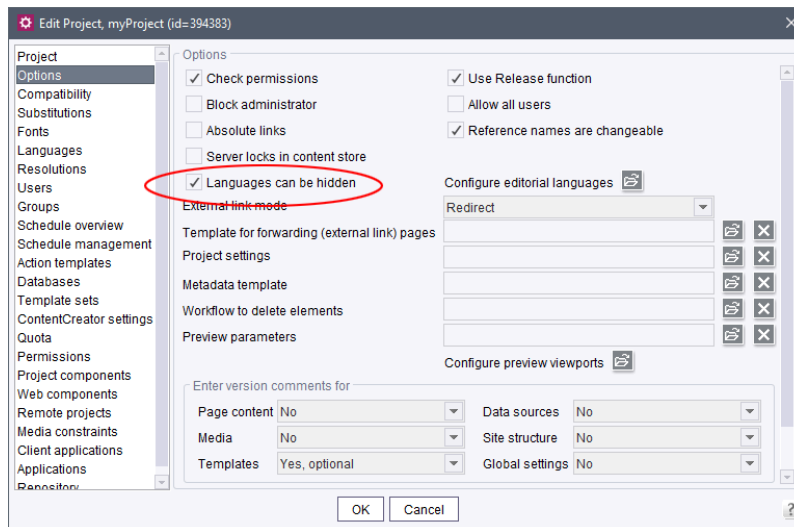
Edit Project, myProject (id=394383)

Project
Options
Compatibility
Substitutions
Fonts
Languages
Resolutions
Users
Groups
Schedule overview
Schedule management
Action templates
Databases
Template sets
ContentCreator settings
Quota
Permissions
Project components
Web components
Remote projects
Media constraints
Client applications
Applications
Repository

Options

✓ Check permissions
✓ Use Release function
Block administrator
Allow all users
Absolute links
✓ Reference names are changeable
Server locks in content store
✓ Languages can be hidden
Configure editorial languages

External link mode | Redirect
Template for forwarding (external link) pages
Project settings
Metadata template
Workflow to delete elements
Preview parameters

Configure preview viewports

Enter version comments for

| Page content | No | Data sources | No |
|---|---|---|---|
| Media | No | Site structure | No |
| Templates | Yes, optional | Global settings | No |

OK
Cancel
?